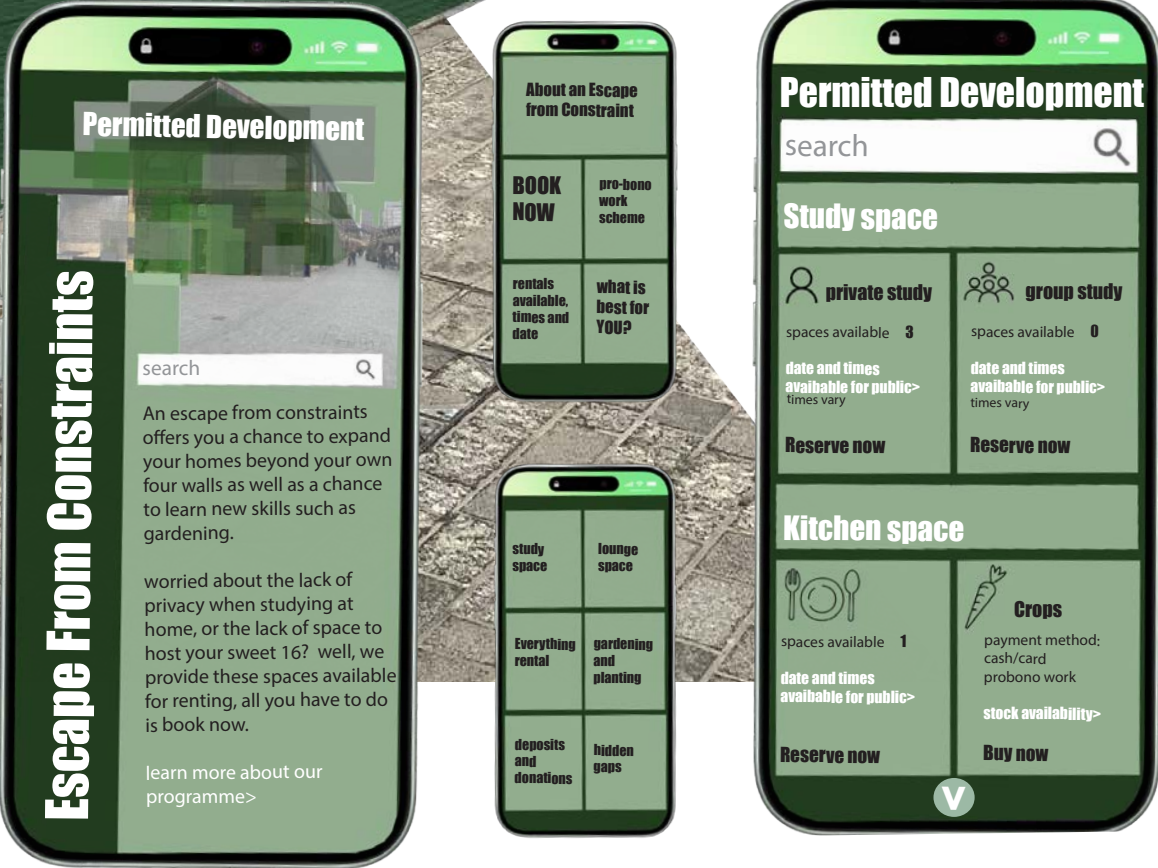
Permitted Development

Escape From Constraints

search

An escape from constraints offers you a chance to expand your homes beyond your own four walls as well as a chance to learn new skills such as gardening.

worried about the lack of privacy when studying at home, or the lack of space to host your sweet 16? well, we provide these spaces available for renting, all you have to do is book now.

learn more about our programme>

About an Escape from Constraint

BOOK NOW

pro-bono work scheme

rentals available, times and date

what is best for YOU?

study space

lounge space

Everything rental

gardening and planting

deposits and donations

hidden gaps

Permitted Development

search

Study space

private study

spaces available 3

date and times avaibable for public>
times vary

Reserve now

group study

spaces available 0

date and times avaibable for public>
times vary

Reserve now

Kitchen space

spaces available 1

date and times avaibable for public>

Reserve now

Crops

payment method:
cash/card
probono work

stock availability>

Buy now

V